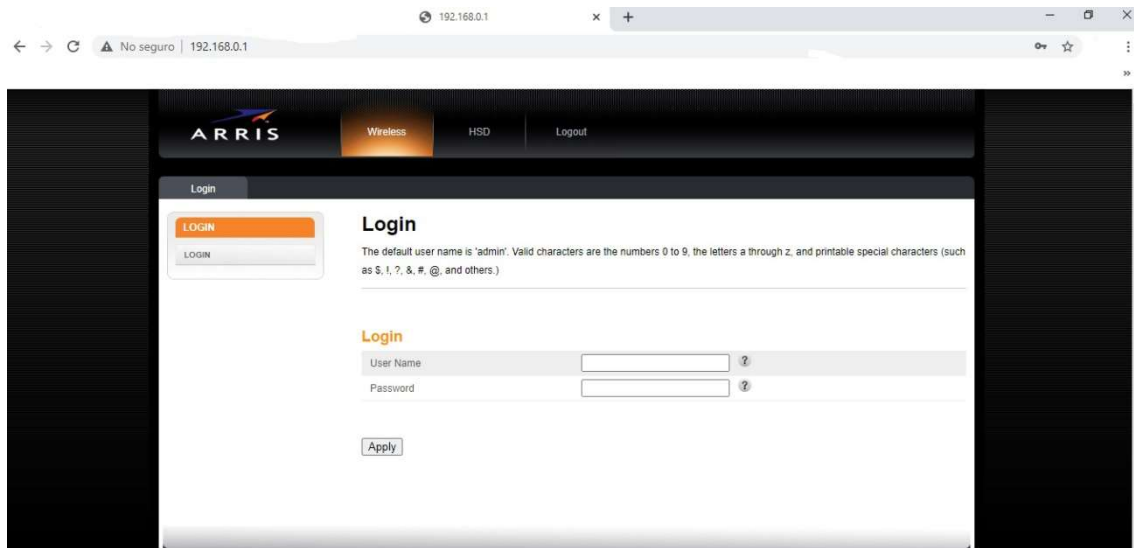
192.168.0.1

No seguro | 192.168.0.1

ARRIS

Wireless HSD Logout

Login

LOGIN

LOGIN

Login

The default user name is 'admin'. Valid characters are the numbers 0 to 9, the letters a through z, and printable special characters (such as $, !, ?, &, #, @, and others.)

Login

User Name ?

Password ?

Apply